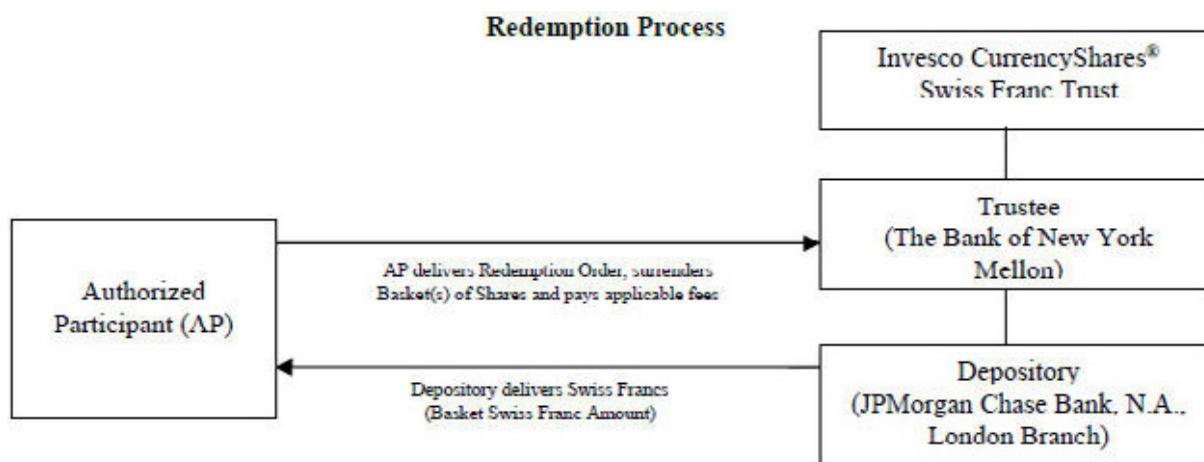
Redemption Process

Invesco CurrencyShares® Swiss Franc Trust

Trustee (The Bank of New York Mellon)

Authorized Participant (AP)

AP delivers Redemption Order, surrenders Basket(s) of Shares and pays applicable fees

Depository (JPMorgan Chase Bank, N.A., London Branch)

Depository delivers Swiss Francs (Basket Swiss Franc Amount)